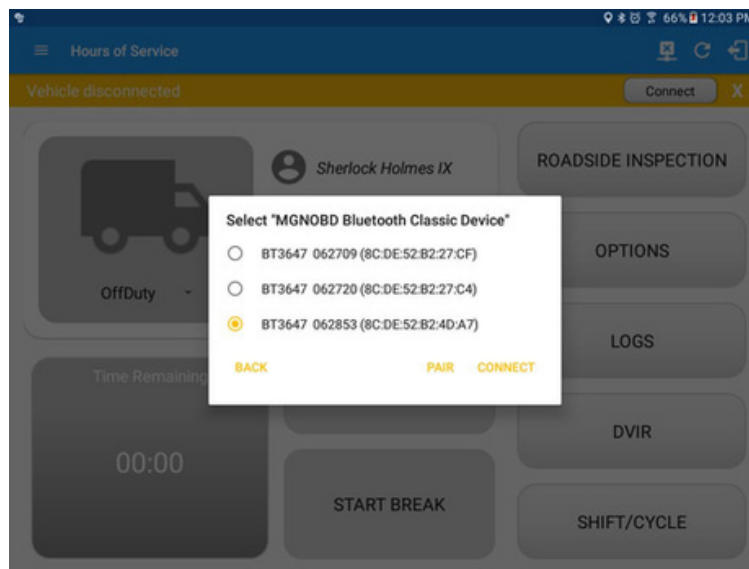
66% 12:03 PM

Hours of Service

Vehicle disconnected

Connect

X

Sherlock Holmes IX

OffDuty

ROADSIDE INSPECTION

Select "MGNOBD Bluetooth Classic Device"

BT3647 062709 (8C:DE:52:B2:27:CF)

BT3647 062720 (8C:DE:52:B2:27:C4)

BT3647 062853 (8C:DE:52:B2:4D:A7)

BACK

PAIR

CONNECT

OPTIONS

LOGS

Time Remaining

DVIR

00:00

START BREAK

SHIFT/CYCLE